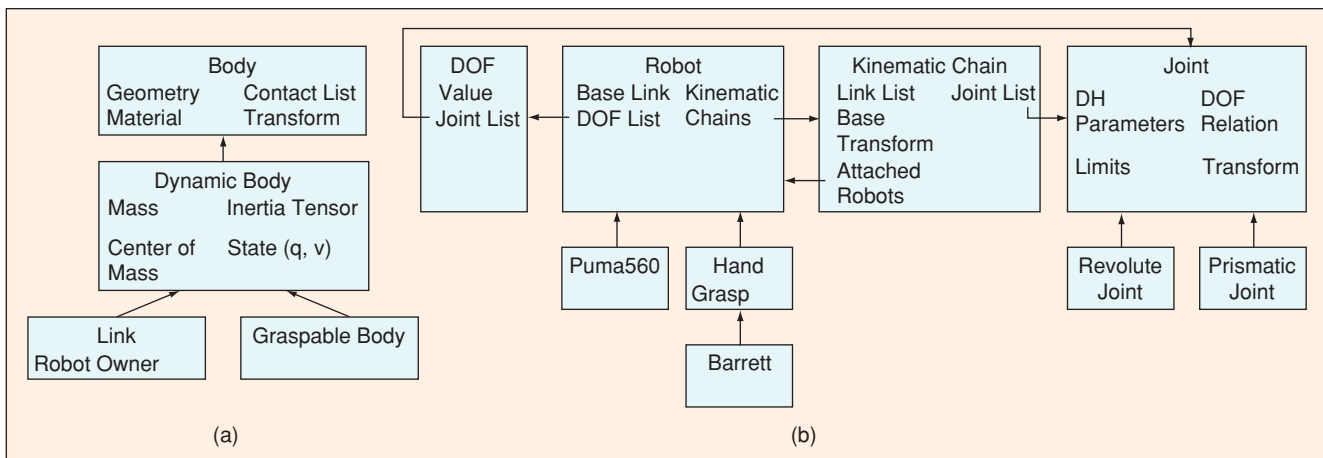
Body
Geometry Contact List
Material Transform

Dynamic Body
Mass Inertia Tensor
Center of Mass State (q, v)

Link
Robot Owner

Graspable Body

(a)

DOF
Value
Joint List

Robot
Base Link Kinematic Chains
DOF List

Kinematic Chain
Link List Joint List
Base Transform
Attached Robots

Joint
DH Parameters DOF Relation
Limits Transform

Puma560

Hand Grasp

Barrett

Revolute Joint

Prismatic Joint

(b)